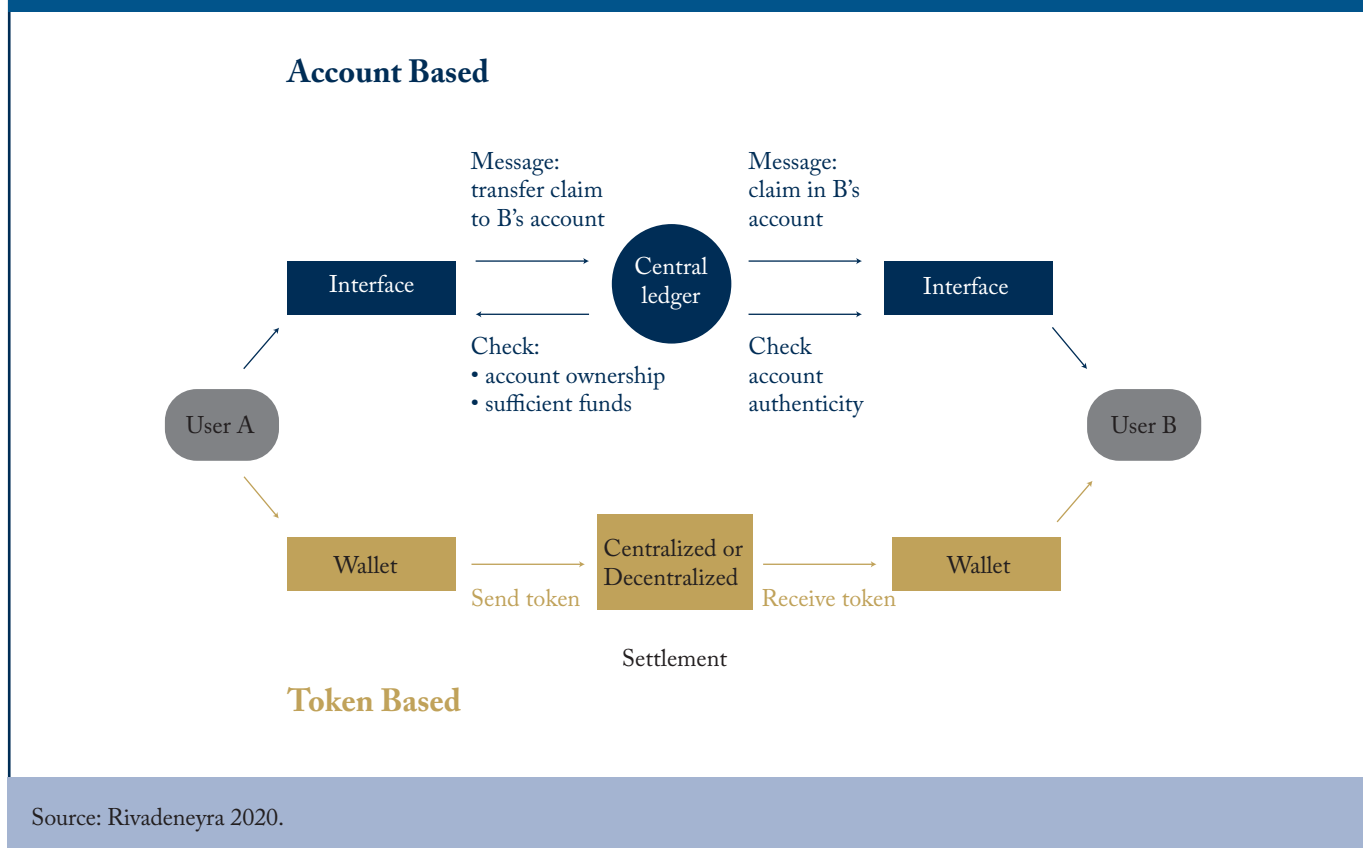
Account Based

Message:
transfer claim
to B's account

Message:
claim in B's
account

Interface

Central
ledger

Interface

Check:
• account ownership
• sufficient funds

Check
account
authenticity

User A

User B

Wallet

Centralized or
Decentralized

Wallet

Send token

Receive token

Settlement

Token Based

Source: Rivadeneyra 2020.